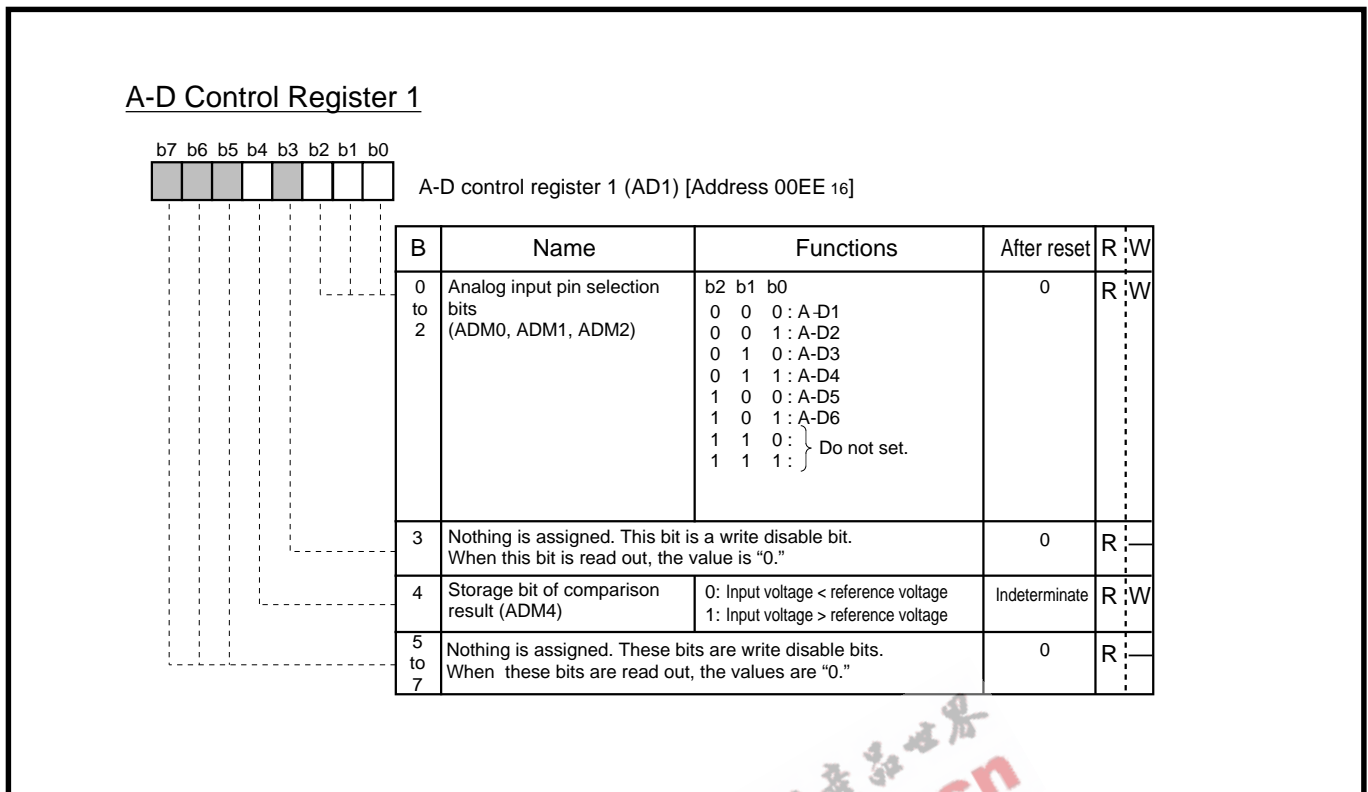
A-D Control Register 1

b7 b6 b5 b4 b3 b2 b1 b0

A-D control register 1 (AD1) [Address 00EE $_{16}$]

| B | Name | Functions | After reset | R | W |
|---|---|---|---|---|---|
| 0 to 2 | Analog input pin selection bits (ADM0, ADM1, ADM2) | b2 b1 b0<br>0 0 0 : A-D1<br>0 0 1 : A-D2<br>0 1 0 : A-D3<br>0 1 1 : A-D4<br>1 0 0 : A-D5<br>1 0 1 : A-D6<br>1 1 0 : Do not set.<br>1 1 1 : | 0 | R | W |
| 3 | Nothing is assigned. This bit is a write disable bit. When this bit is read out, the value is "0." | | 0 | R | — |
| 4 | Storage bit of comparison result (ADM4) | 0: Input voltage < reference voltage<br>1: Input voltage > reference voltage | Indeterminate | R | W |
| 5 to 7 | Nothing is assigned. These bits are write disable bits. When these bits are read out, the values are "0." | | 0 | R | — |

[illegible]